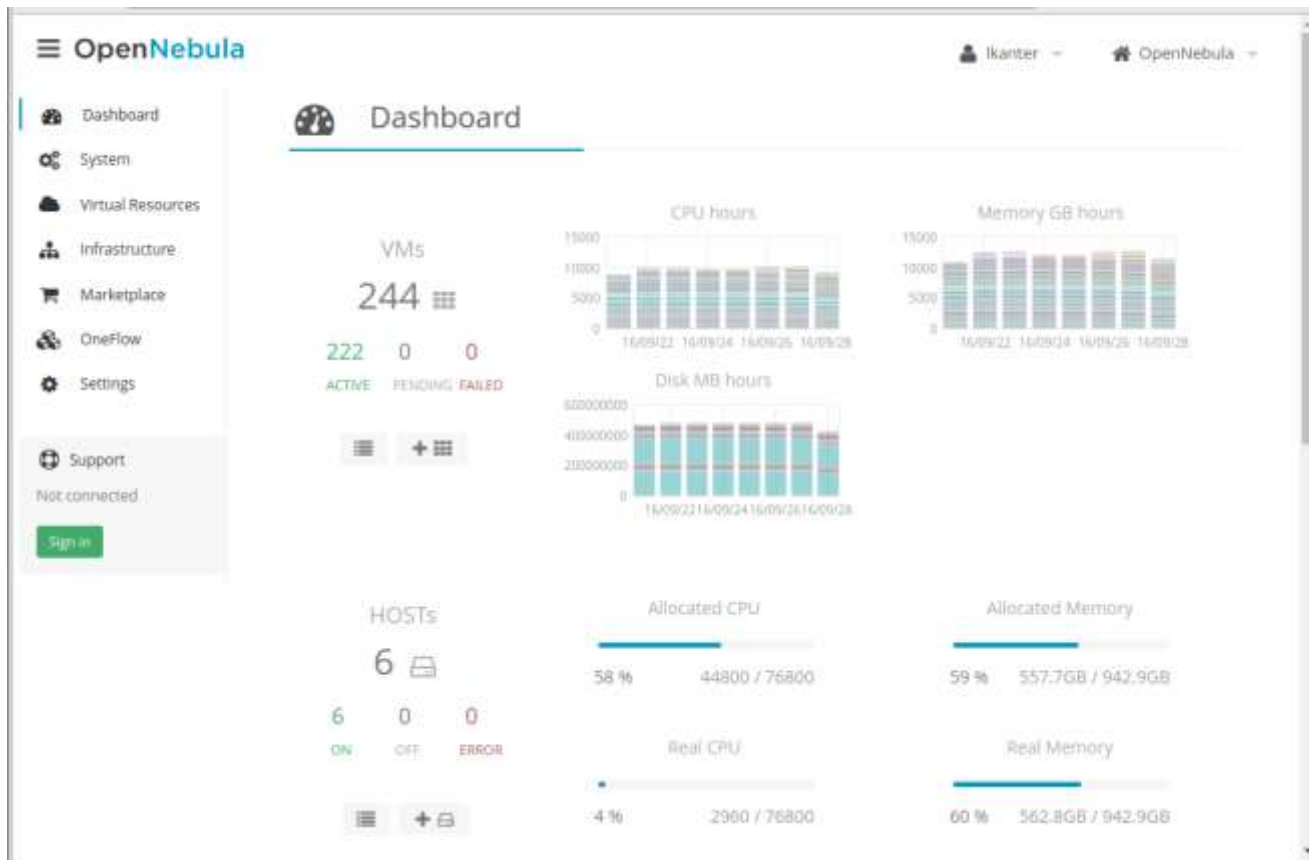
≡ OpenNebula

lkanter

OpenNebula

Dashboard
System
Virtual Resources
Infrastructure
Marketplace
OneFlow
Settings

Support
Not connected
Sign in

Dashboard

VMs
244
222 ACTIVE
0 PENDING
0 FAILED

CPU hours
15000
10000
5000
0
16/09/22 16/09/24 16/09/26 16/09/28

Memory GB hours
15000
10000
5000
0
16/09/22 16/09/24 16/09/26 16/09/28

Disk MB hours
600000000
400000000
200000000
0
16/09/22 16/09/24 16/09/26 16/09/28

HOSTs
6
6 ON
0 OFF
0 ERROR

Allocated CPU
58 % 44800 / 76800

Allocated Memory
59 % 557.7GB / 942.9GB

Real CPU
4 % 2960 / 76800

Real Memory
60 % 562.8GB / 942.9GB